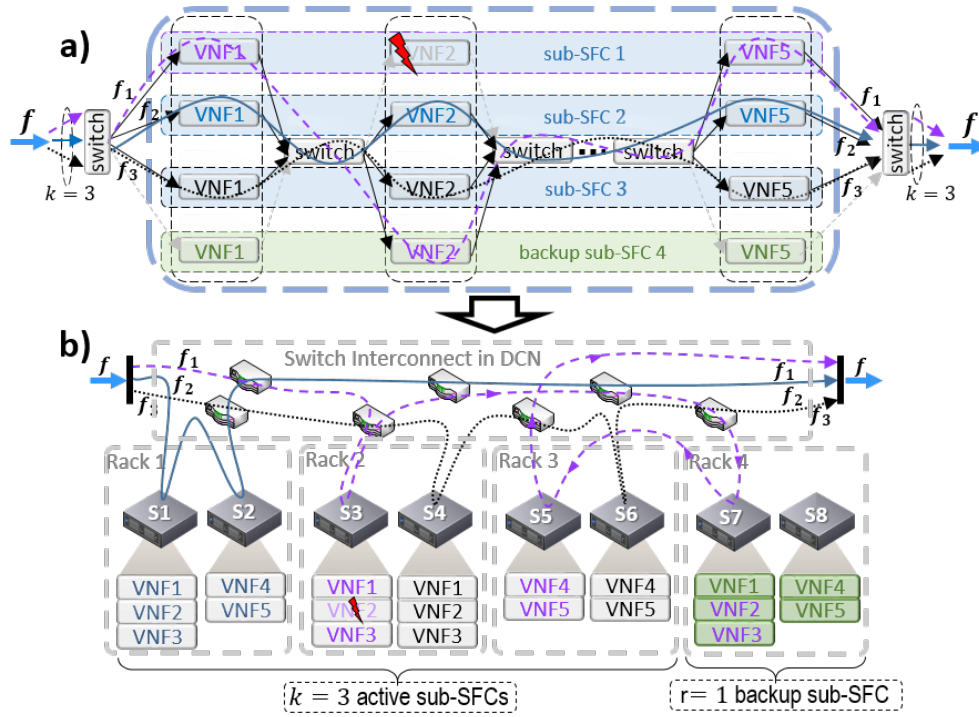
a)

$f$

$f_1$

$f_2$

$f_3$

switch

$k = 3$

VNF1

VNF1

VNF1

VNF1

switch

VNF2

VNF2

VNF2

VNF2

sub-SFC 1

sub-SFC 2

sub-SFC 3

backup sub-SFC 4

switch

switch

VNF5

VNF5

VNF5

VNF5

$f_1$

$f_2$

$f_3$

switch

$k = 3$

$f$

b)

$f$

$f_1$

$f_2$

$f_3$

Switch Interconnect in DCN

$f_1$

$f_2$

$f_3$

$f$

Rack 1

Rack 2

Rack 3

Rack 4

S1

S2

S3

S4

S5

S6

S7

S8

| VNF1 |
|---|
| VNF2 |
| VNF3 |

| VNF4 |
|---|
| VNF5 |

| VNF1 |
|---|
| VNF2 |
| VNF3 |

| VNF1 |
|---|
| VNF2 |
| VNF3 |

| VNF4 |
|---|
| VNF5 |

| VNF4 |
|---|
| VNF5 |

| VNF1 |
|---|
| VNF2 |
| VNF3 |

| VNF4 |
|---|
| VNF5 |

$k = 3$ active sub-SFCs

r= 1 backup sub-SFC